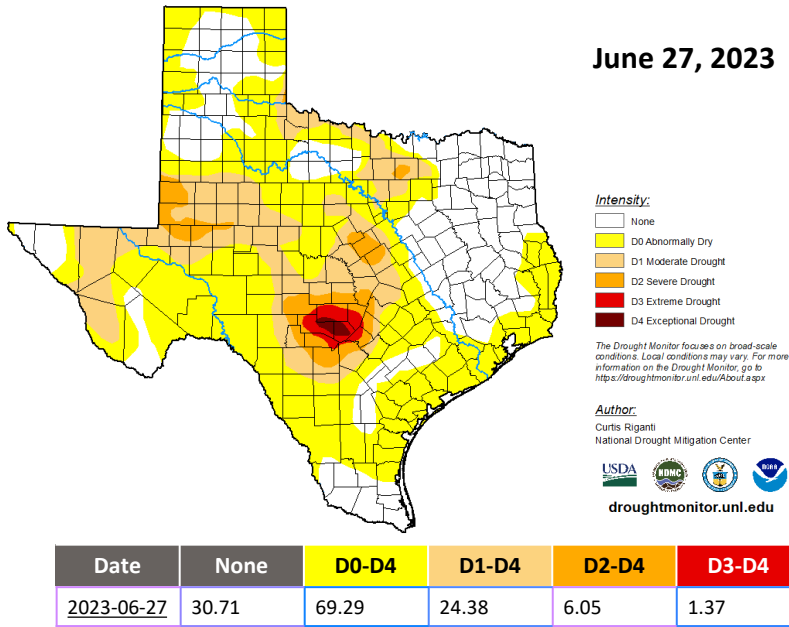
June 27, 2023

Intensity:
None
D0 Abnormally Dry
D1 Moderate Drought
D2 Severe Drought
D3 Extreme Drought
D4 Exceptional Drought

The Drought Monitor focuses on broad-scale conditions. Local conditions may vary. For more information on the Drought Monitor, go to https://droughtmonitor.unl.edu/About.aspx

Author:
Curtis Riganti
National Drought Mitigation Center

USDA NDMC

droughtmonitor.unl.edu

| Date | None | D0-D4 | D1-D4 | D2-D4 | D3-D4 |
|---|---|---|---|---|---|
| 2023-06-27 | 30.71 | 69.29 | 24.38 | 6.05 | 1.37 |